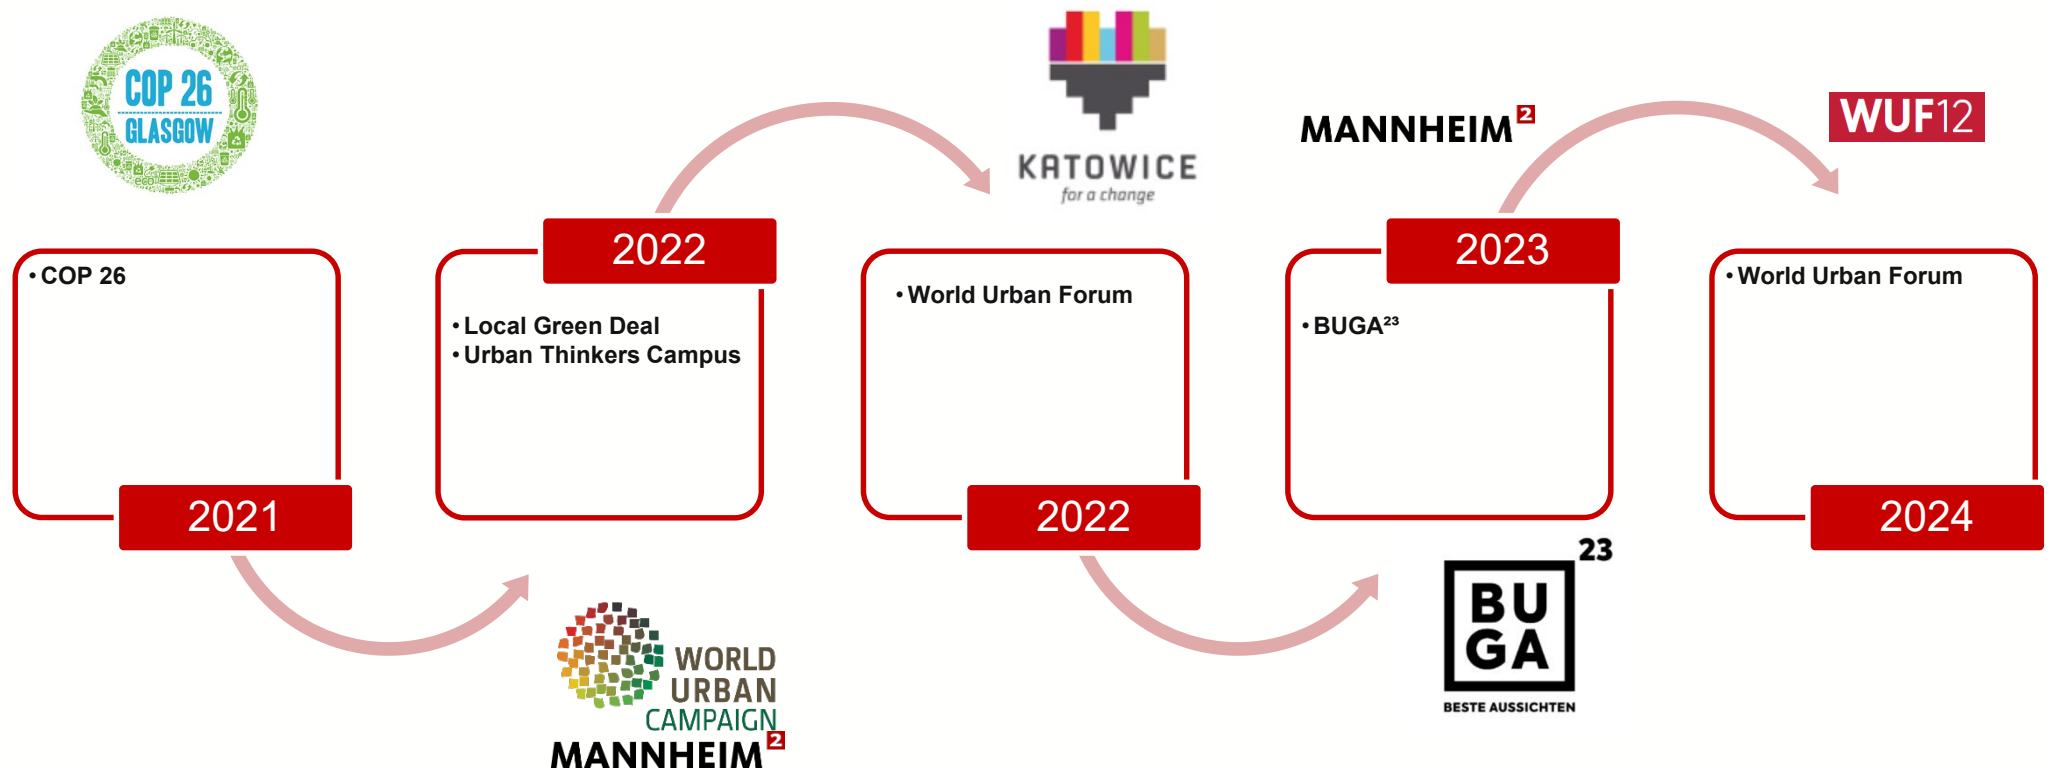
COP 26 GLASGOW

• COP 26

2021

2022

• Local Green Deal
• Urban Thinkers Campus

WORLD URBAN CAMPAIGN

MANNHEIM²

KATOWICE
for a change

• World Urban Forum

2022

MANNHEIM²

2023

• BUGA²³

BU GA 23
BESTE AUSSICHTEN

WUF12

• World Urban Forum

2024